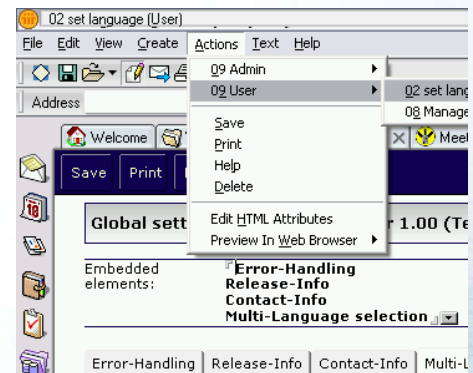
02 set language (User)

File Edit View Create Actions Text Help

Address

Welcome

Meet

Save Print

Global sett

r 1.00 (Te

09 Admin

09 User

02 set lang

08 Manage

Save

Print

Help

Delete

Edit HTML Attributes

Preview In Web Browser

Embedded elements:

Error-Handling
Release-Info
Contact-Info
Multi-Language selection

Error-Handling | Release-Info | Contact-Info | Multi-L